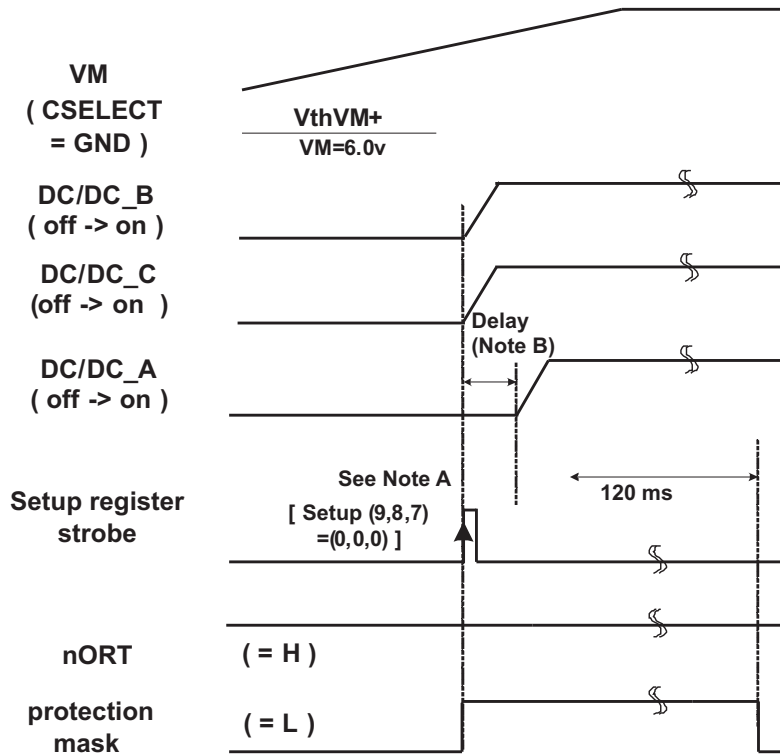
VM
( CSELECT = GND )

VthVM+
VM=6.0v

DC/DC_B
( off -> on )

DC/DC_C
(off -> on )

Delay
(Note B)

DC/DC_A
( off -> on )

See Note A

120 ms

Setup register strobe

[ Setup (9,8,7) =(0,0,0) ]

nORT

( = H )

protection mask

( = L )